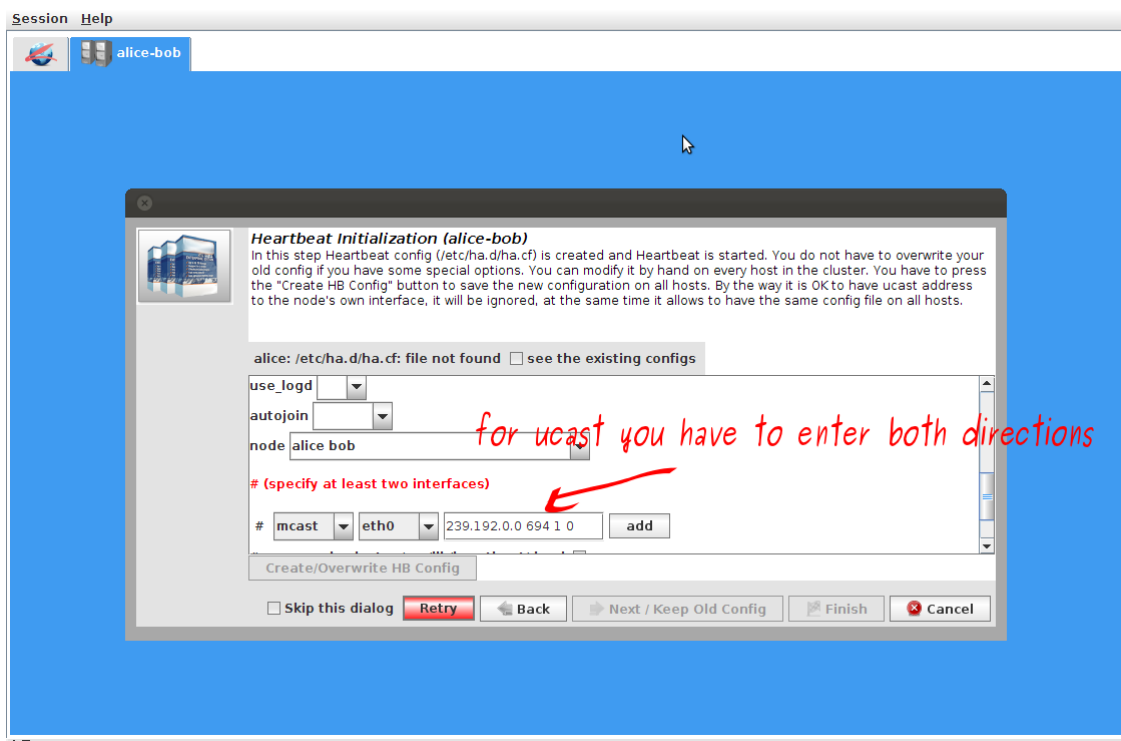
Session Help

alice-bob

Heartbeat Initialization (alice-bob)

In this step Heartbeat config (/etc/ha.d/ha.cf) is created and Heartbeat is started. You do not have to overwrite your old config if you have some special options. You can modify it by hand on every host in the cluster. You have to press the "Create HB Config" button to save the new configuration on all hosts. By the way it is OK to have ucast address to the node's own interface, it will be ignored, at the same time it allows to have the same config file on all hosts.

alice: /etc/ha.d/ha.cf: file not found see the existing configs

use_logd

autojoin

node alice bob

for ucast you have to enter both directions

# (specify at least two interfaces)

# mcast eth0 239.192.0.0 694 1 0 add

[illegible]

Create/Overwrite HB Config

Skip this dialog Retry Back Next / Keep Old Config Finish Cancel